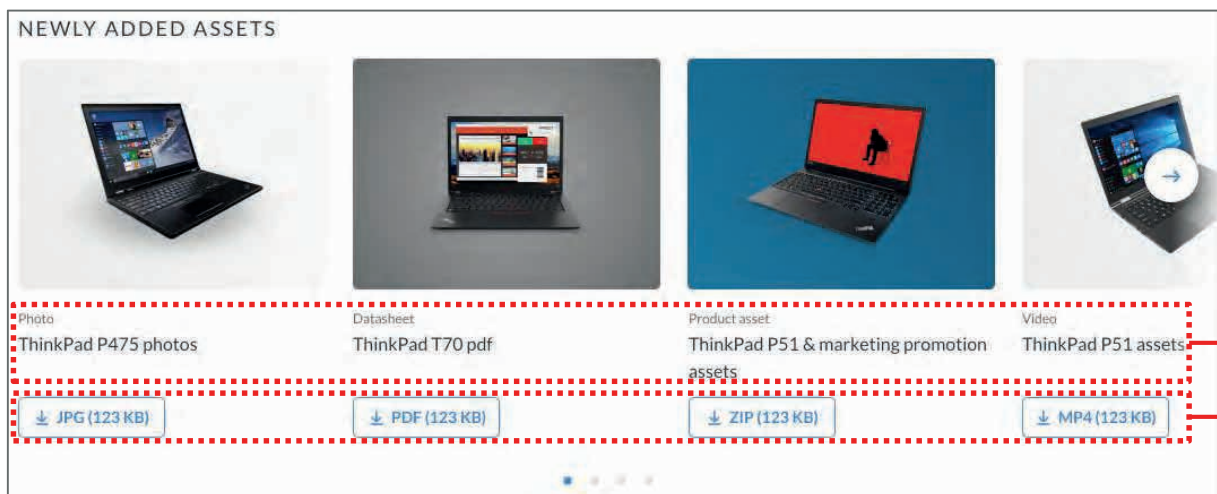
NEWLY ADDED ASSETS

Photo
ThinkPad P475 photos
JPG (123 KB)

Datasheet
ThinkPad T70 pdf
PDF (123 KB)

Product asset
ThinkPad P51 & marketing promotion assets
ZIP (123 KB)

Video
ThinkPad P51 assets
MP4 (123 KB)